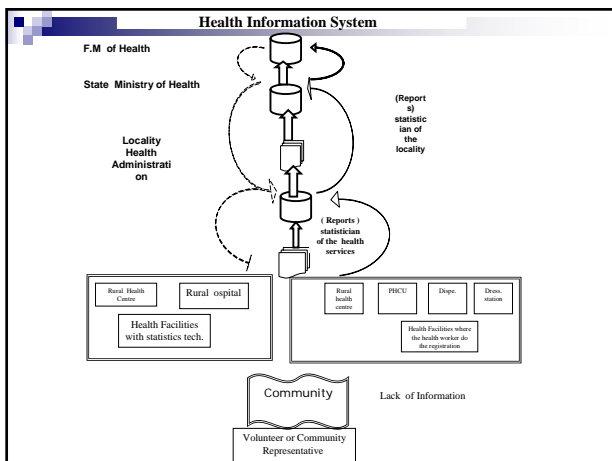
Health Information System

F.M of Health

State Ministry of Health

(Report s) statistic ian of the locality

Locality Health Administrati on

( Reports ) statistician of the health services

Rural Health Centre

Rural ospital

Health Facilities with statistics tech.

Rural health centre

PHCU

Dispe.

Dress. station

Health Facilities where the health worker do the registration

Community

Lack of Information

Volunteer or Community Representative